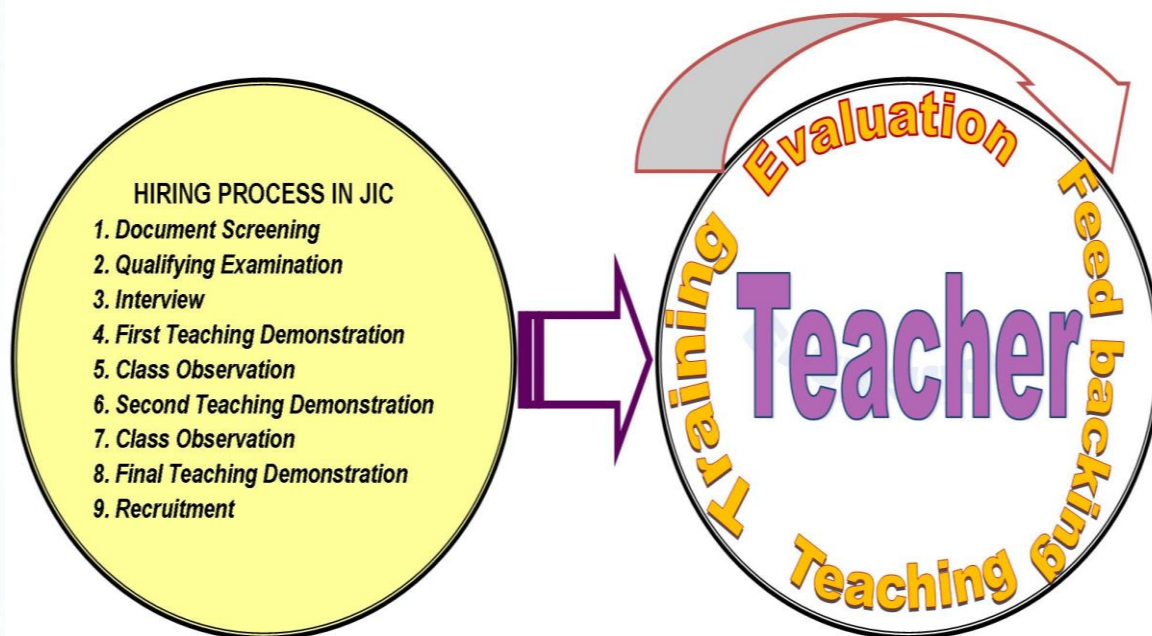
HIRING PROCESS IN JIC

1. Document Screening
2. Qualifying Examination
3. Interview
4. First Teaching Demonstration
5. Class Observation
6. Second Teaching Demonstration
7. Class Observation
8. Final Teaching Demonstration
9. Recruitment

Evaluation

Feed backing

Teaching

Training

Teacher